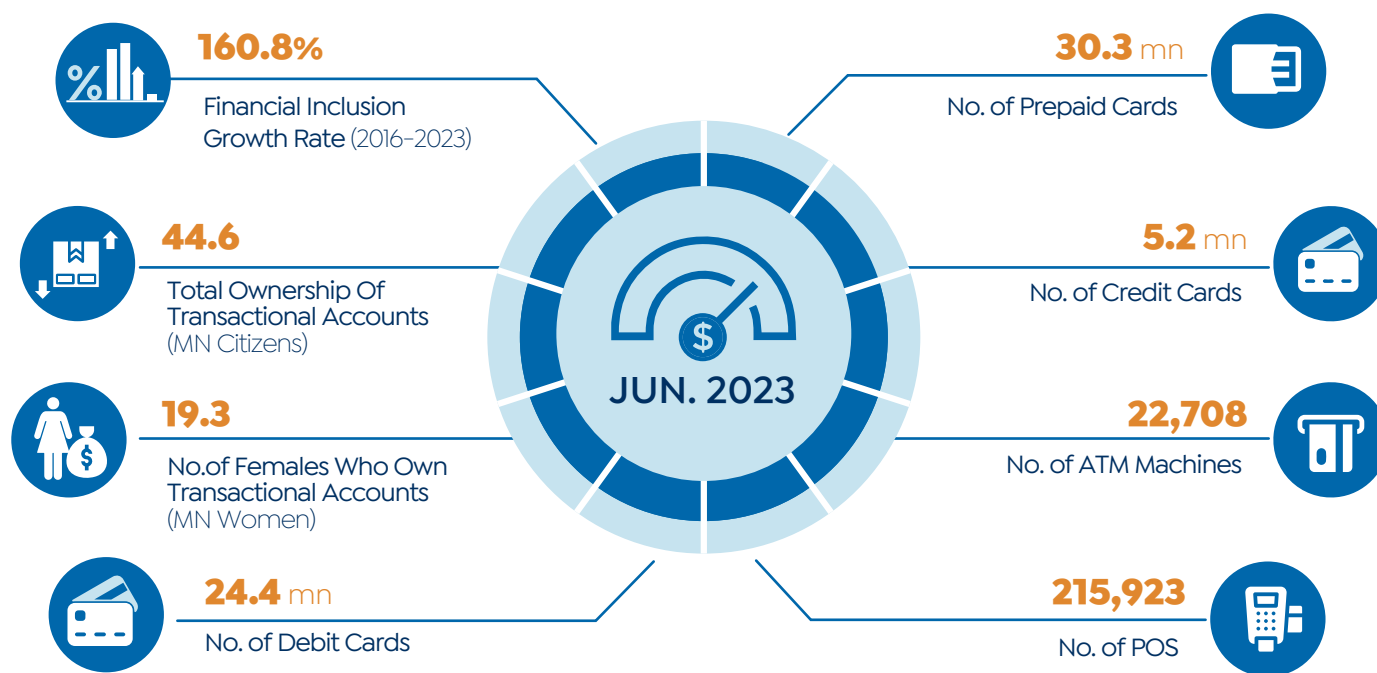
160.8%
Financial Inclusion Growth Rate (2016-2023)

44.6
Total Ownership Of Transactional Accounts (MN Citizens)

19.3
No.of Females Who Own Transactional Accounts (MN Women)

24.4 mn
No. of Debit Cards

JUN. 2023

30.3 mn
No. of Prepaid Cards

5.2 mn
No. of Credit Cards

22,708
No. of ATM Machines

215,923
No. of POS